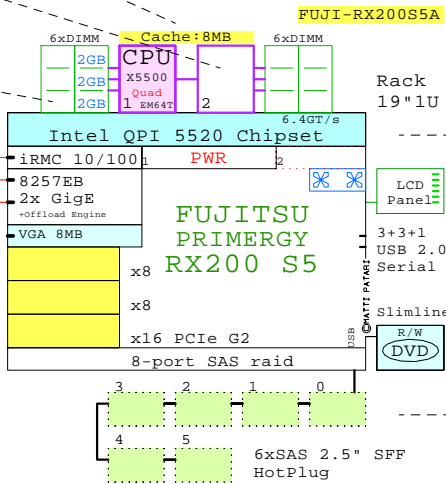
FUJI-RX200S5A

6xDIMM

Cache:8MB

6xDIMM

2GB
2GB
2GB

CPU
X5500
Quad
1 EM64T

2

Rack
19"1U

6.4GT/s

Intel QPI 5520 Chipset

iRMC 10/100 1

PWR

2

8257EB
2x GigE
+Offload Engine

VGA 8MB

LCD
Panel

FUJITSU
PRIMERGY
RX200 S5

3+3+1
USB 2.0
Serial

©MATTI PATARI

x8

x8

x16 PCIe G2

USB

Slimline

R/W
DVD

8-port SAS raid

3
2
1
0

4
5

6xSAS 2.5" SFF
HotPlug